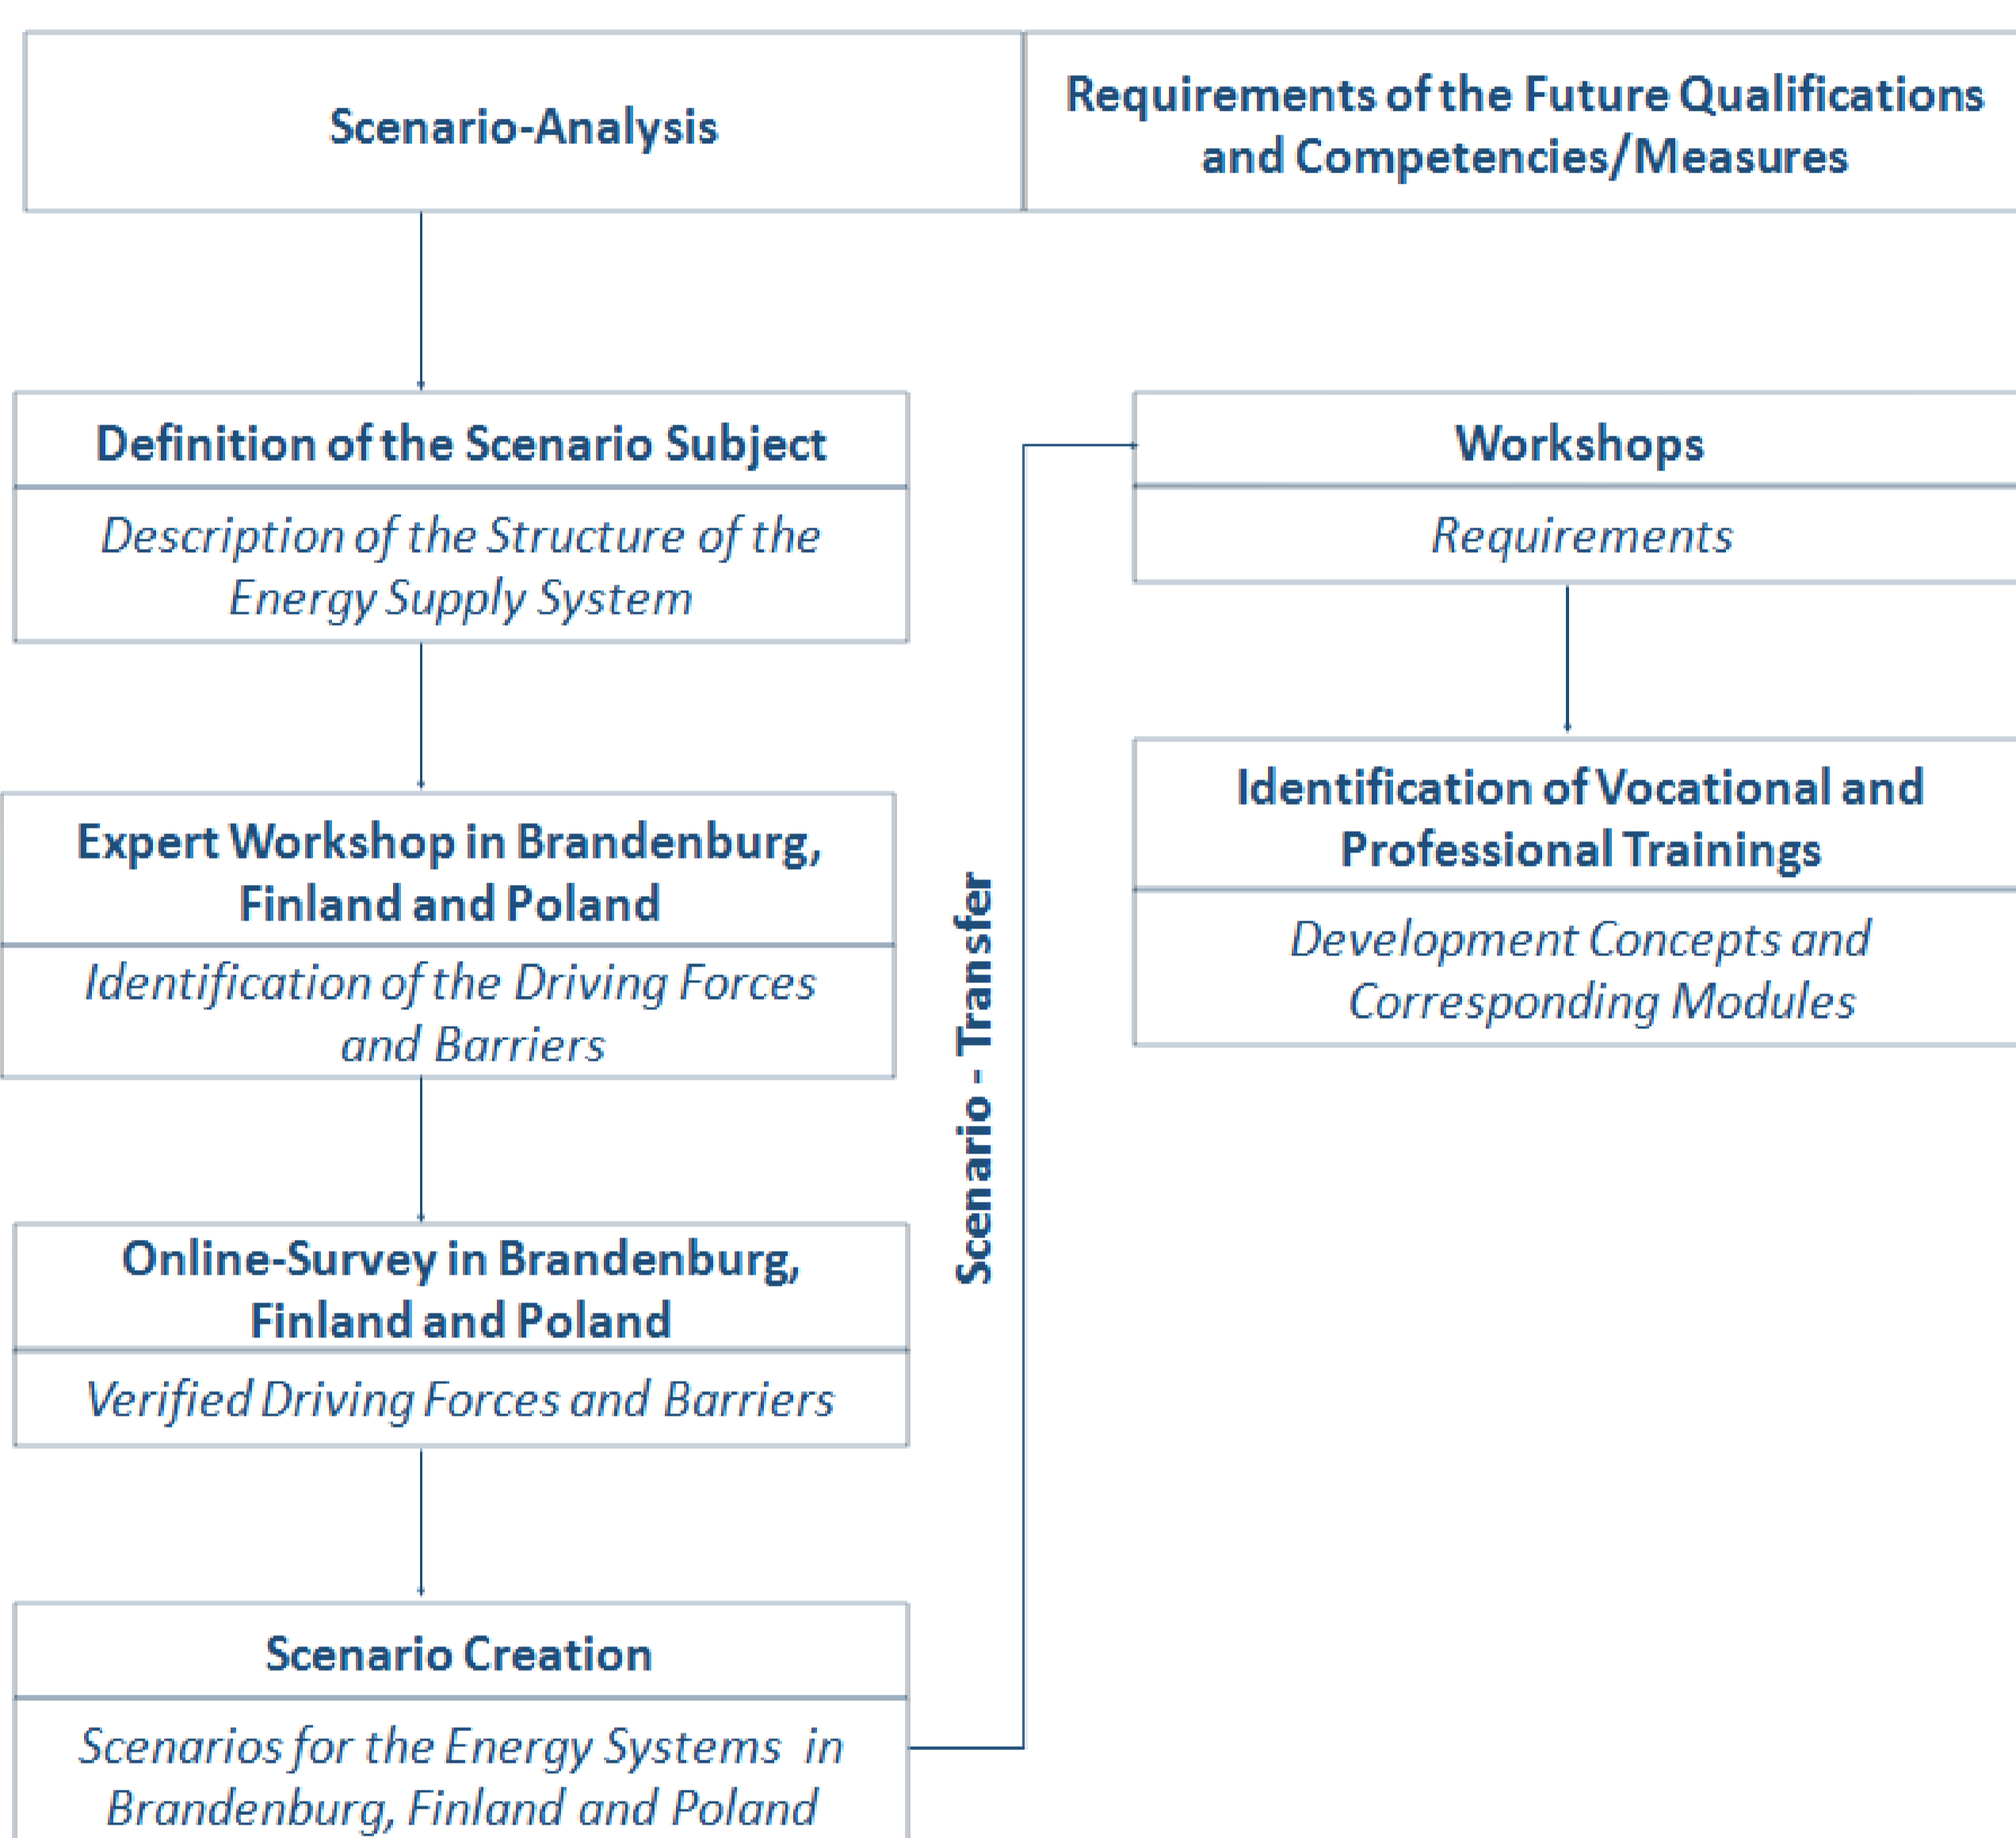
Scenario-Analysis

Requirements of the Future Qualifications and Competencies/Measures

Definition of the Scenario Subject

Description of the Structure of the Energy Supply System

Expert Workshop in Brandenburg, Finland and Poland

Identification of the Driving Forces and Barriers

Online-Survey in Brandenburg, Finland and Poland

Verified Driving Forces and Barriers

Scenario Creation

Scenarios for the Energy Systems in Brandenburg, Finland and Poland

Scenario - Transfer

Workshops

Requirements

Identification of Vocational and Professional Trainings

Development Concepts and Corresponding Modules